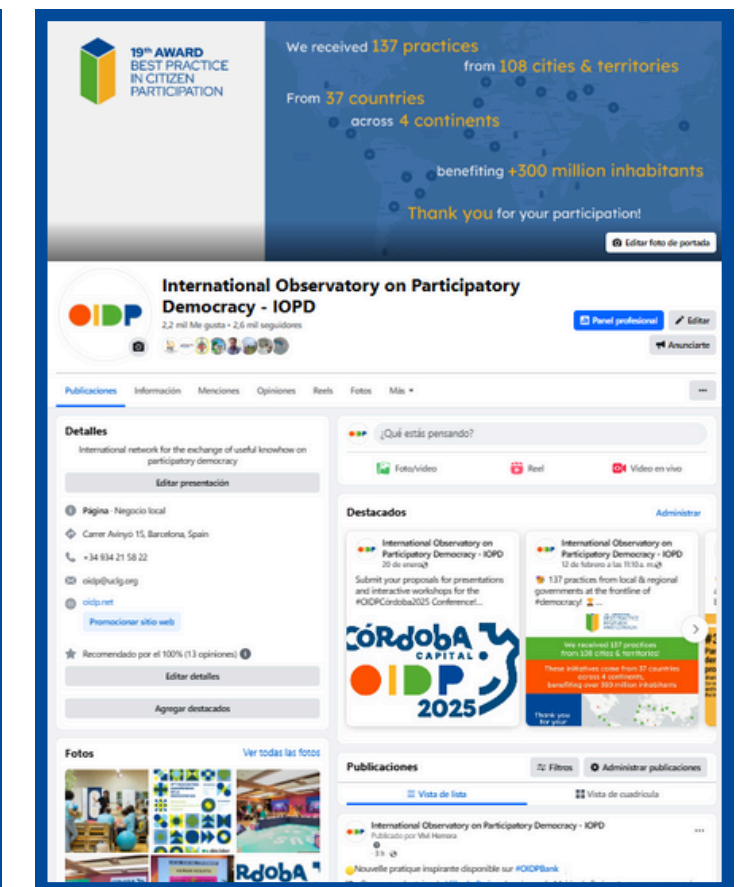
19th AWARD
BEST PRACTICE
IN CITIZEN
PARTICIPATION

We received 137 practices
from 108 cities & territories
From 37 countries
across 4 continents
benefiting +300 million inhabitants
Thank you for your participation!

Editar foto de portada

OIDP

International Observatory on Participatory Democracy - IOPD
2,2 mil Me gusta • 2,6 mil seguidores

Panel profesional
Editar
Anunciarte

Publicaciones
Información
Menciones
Opiniones
Reels
Fotos
Más

Detalles
International network for the exchange of useful knowhow on participatory democracy
Editar presentación
Página · Negocio local
Carrer Avinyo 15, Barcelona, Spain
+34 934 21 58 22
oidp@uclg.org
oidp.net
Promocionar sitio web
Recomendado por el 100% (13 opiniones)
Editar detalles
Agregar destacados

¿Qué estás pensando?
Foto/video
Reel
Video en vivo

Destacados
Administrar

International Observatory on Participatory Democracy - IOPD
20 de enero
Submit your proposals for presentations and interactive workshops for the #OIDPCórdoba2025 Conference!...
CÓRDOBA CAPITAL
OIDP 2025

International Observatory on Participatory Democracy - IOPD
12 de febrero a las 11:10 a. m.
137 practices from local & regional governments at the frontline of #democracy! ...
We received 137 practices from 108 cities & territories
These initiatives come from 37 countries across 4 continents, benefiting over 300 million inhabitants
Thank you for your

Fotos
Ver todas las fotos
CÓRDOBA

Publicaciones
Filtros
Administrar publicaciones
Vista de lista
Vista de cuadrícula

International Observatory on Participatory Democracy - IOPD
Publicado por Vivi Herrera
3 h
Nouvelle pratique inspirante disponible sur #OIDPBank